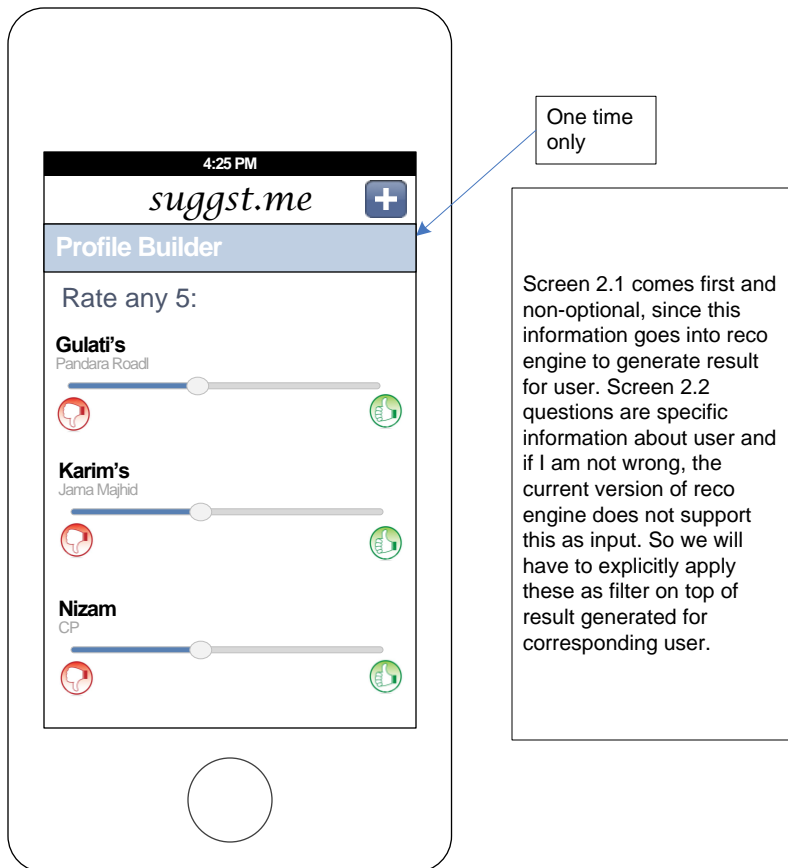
One time only

4:25 PM

suggst.me

Profile Builder

Rate any 5:

Gulati's
Pandara Roadl

Karim's
Jama Majhid

Nizam
CP

Screen 2.1 comes first and non-optional, since this information goes into reco engine to generate result for user. Screen 2.2 questions are specific information about user and if I am not wrong, the current version of reco engine does not support this as input. So we will have to explicitly apply these as filter on top of result generated for corresponding user.